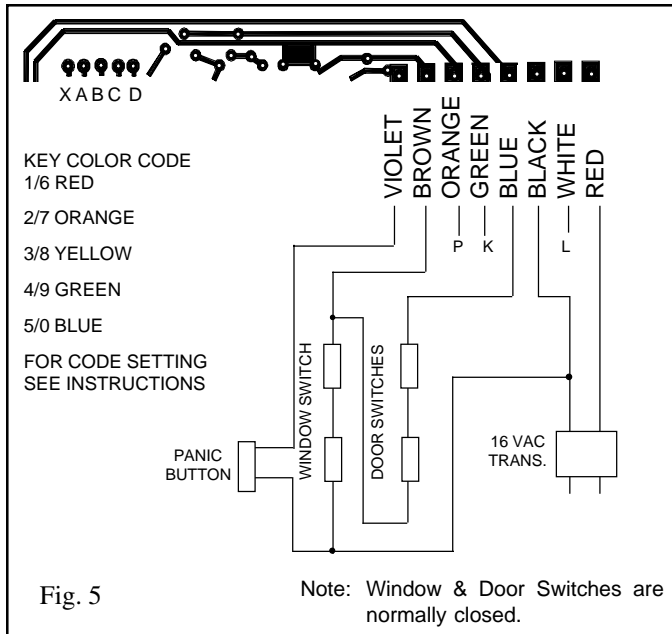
X A B C D

KEY COLOR CODE
1/6 RED

2/7 ORANGE

3/8 YELLOW

4/9 GREEN

5/0 BLUE

FOR CODE SETTING SEE INSTRUCTIONS

VIOLET
BROWN
ORANGE
GREEN
BLUE
BLACK
WHITE
RED

P
K
L

WINDOW SWITCH
DOOR SWITCHES

PANIC BUTTON

16 VAC TRANS.

Fig. 5

Note: Window & Door Switches are normally closed.